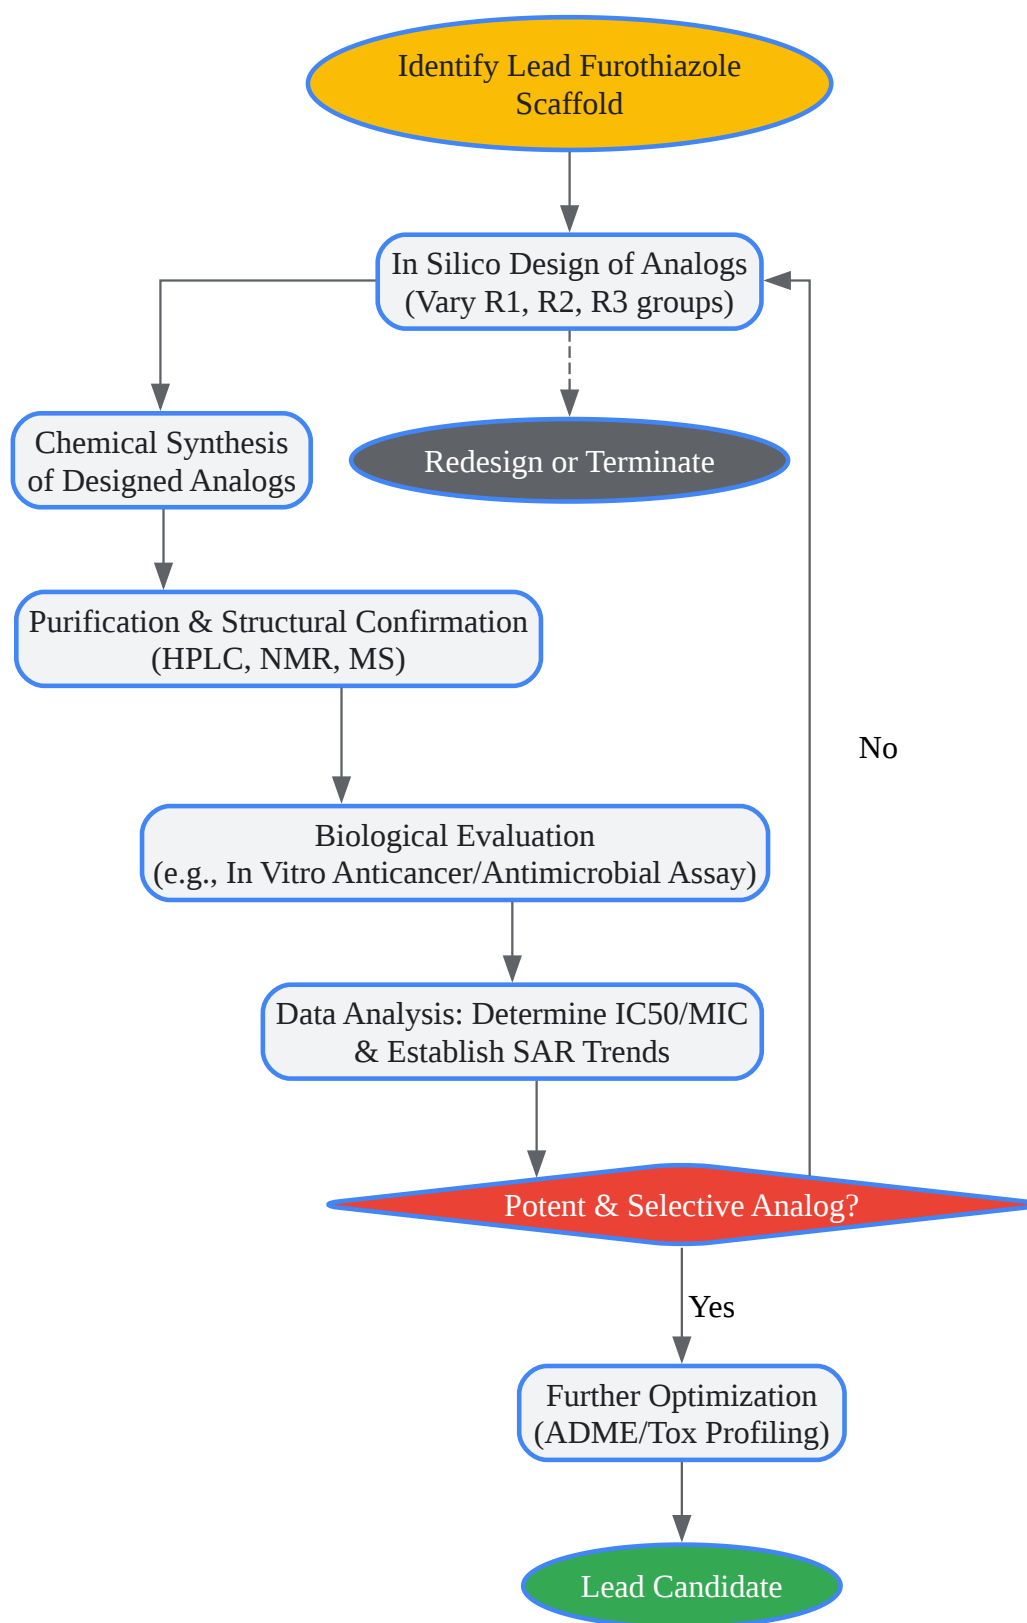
Identify Lead Furothiazole Scaffold

In Silico Design of Analogs
(Vary R1, R2, R3 groups)

Chemical Synthesis of Designed Analogs

Redesign or Terminate

Purification & Structural Confirmation
(HPLC, NMR, MS)

No

Biological Evaluation
(e.g., In Vitro Anticancer/Antimicrobial Assay)

Data Analysis: Determine IC50/MIC
& Establish SAR Trends

Potent & Selective Analog?

Yes

Further Optimization
(ADME/Tox Profiling)

Lead Candidate